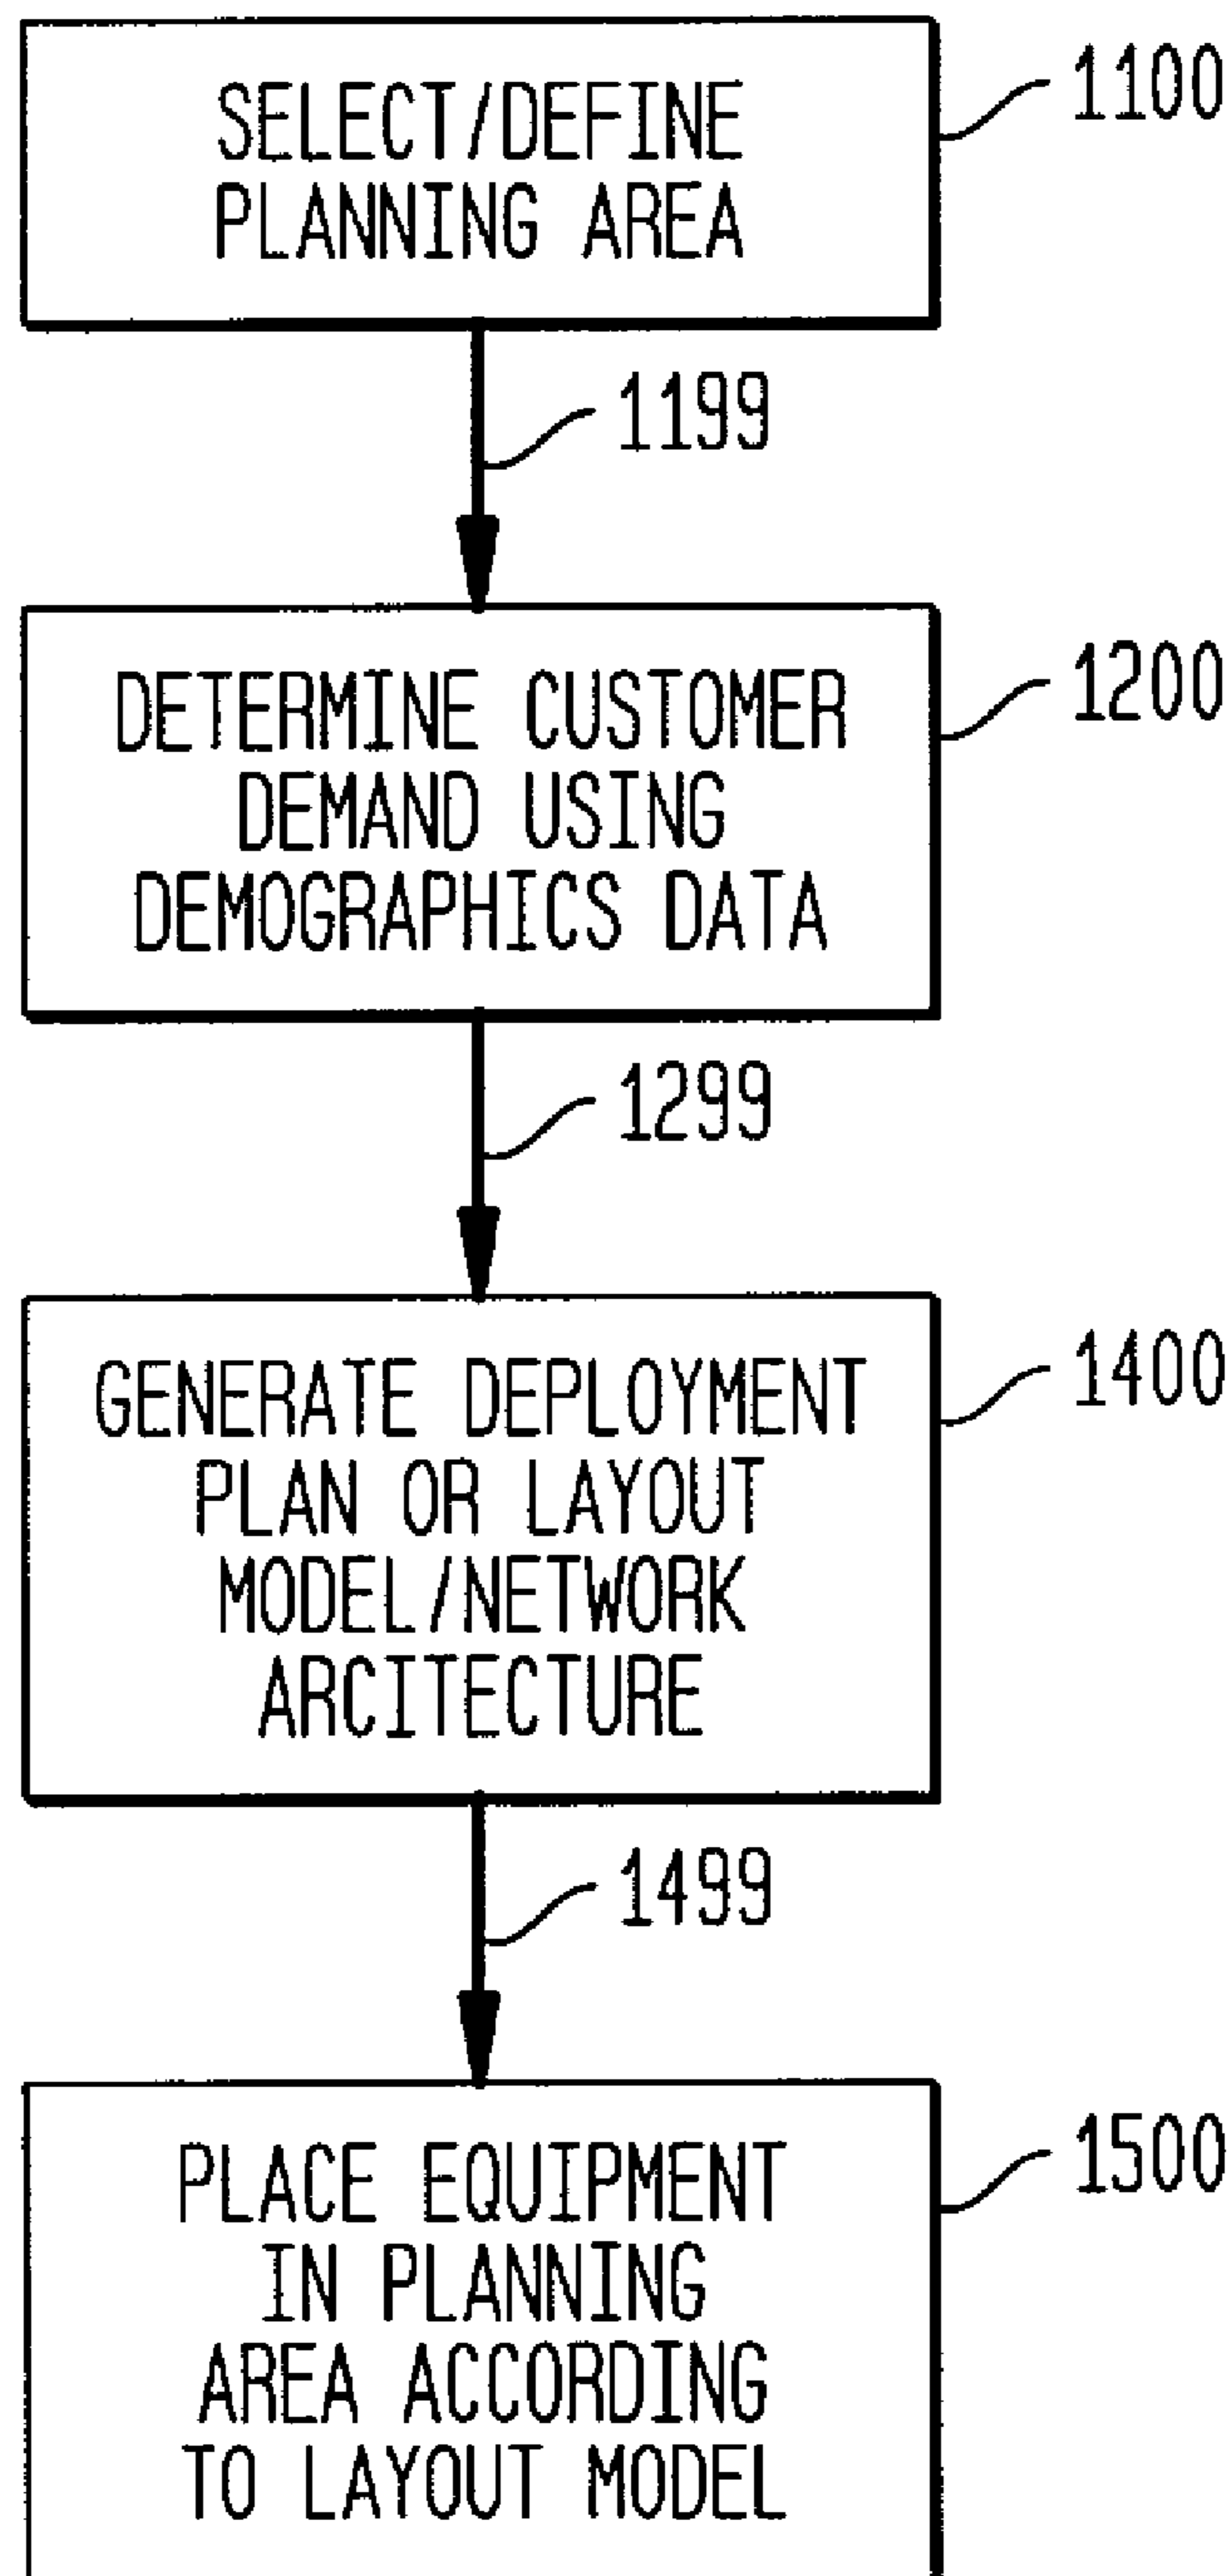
SELECT/DEFINE PLANNING AREA

1100

1199

DETERMINE CUSTOMER DEMAND USING DEMOGRAPHICS DATA

1200

1299

GENERATE DEPLOYMENT PLAN OR LAYOUT MODEL/NETWORK ARCITECTURE

1400

1499

PLACE EQUIPMENT IN PLANNING AREA ACCORDING TO LAYOUT MODEL

1500